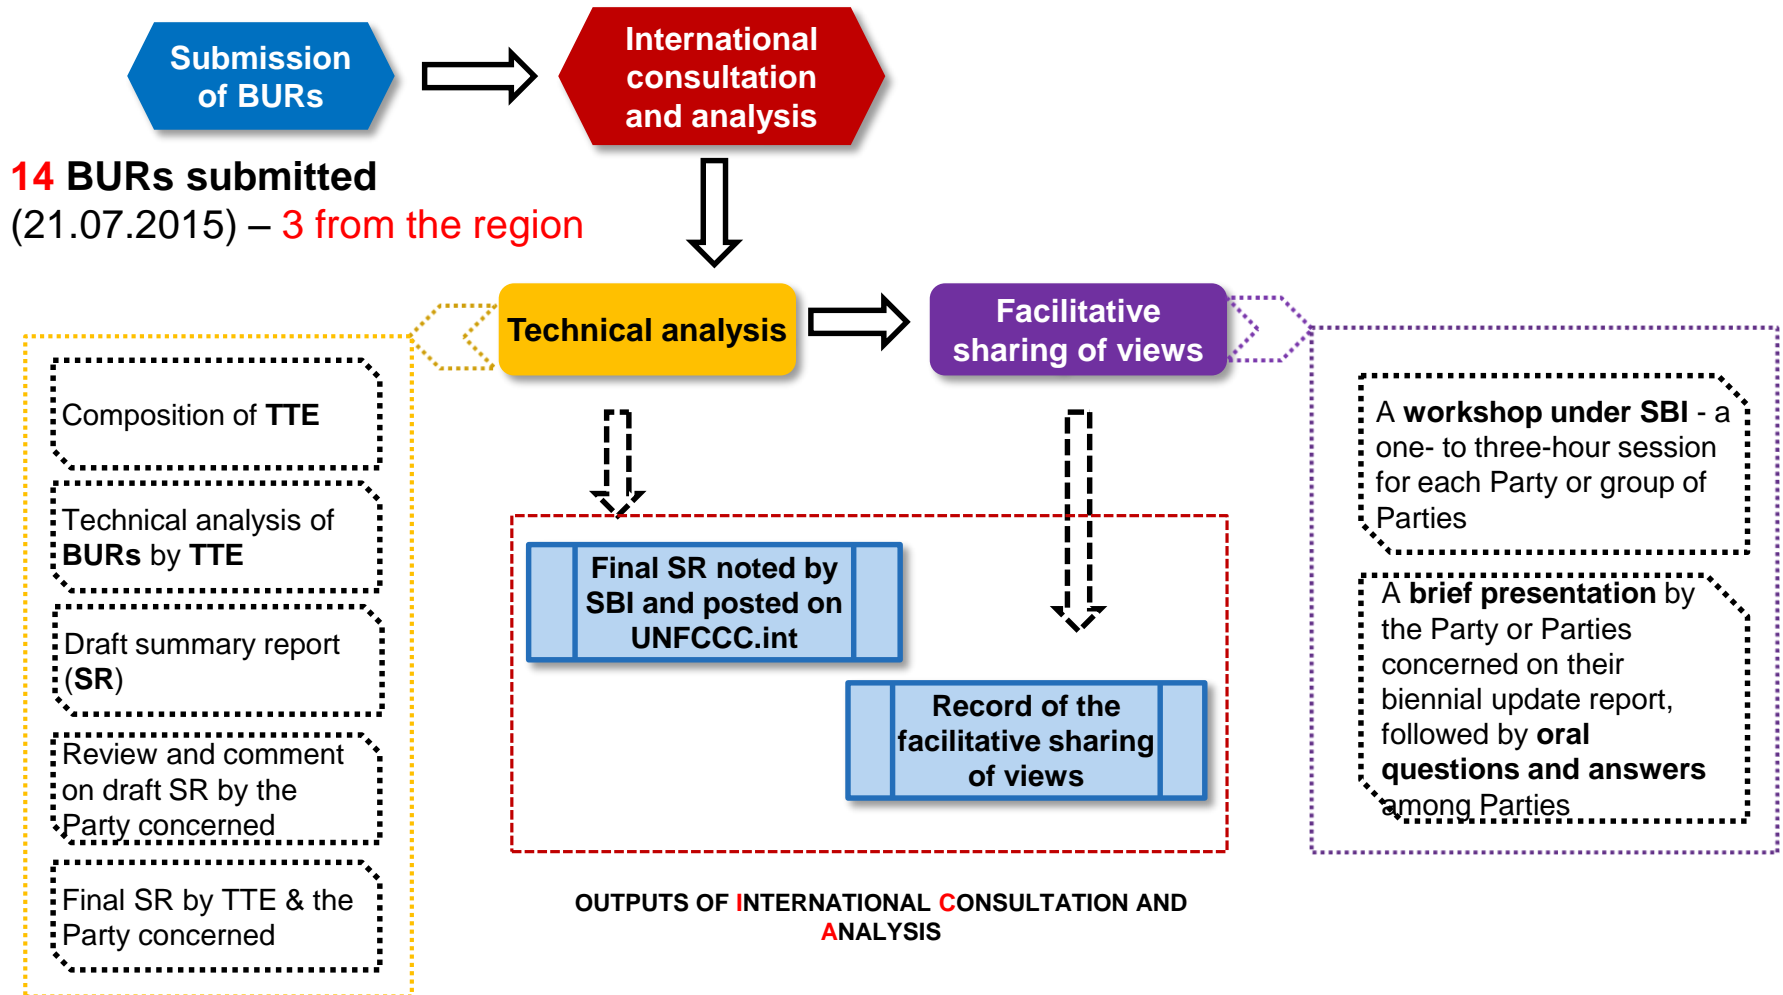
Submission of BURs

International consultation and analysis

14 BURs submitted (21.07.2015) – 3 from the region

Technical analysis

Facilitative sharing of views

Composition of TTE

Technical analysis of BURs by TTE

Draft summary report (SR)

Review and comment on draft SR by the Party concerned

Final SR by TTE & the Party concerned

Final SR noted by SBI and posted on UNFCCC.int

Record of the facilitative sharing of views

A workshop under SBI - a one- to three-hour session for each Party or group of Parties

A brief presentation by the Party or Parties concerned on their biennial update report, followed by oral questions and answers among Parties

OUTPUTS OF INTERNATIONAL CONSULTATION AND ANALYSIS